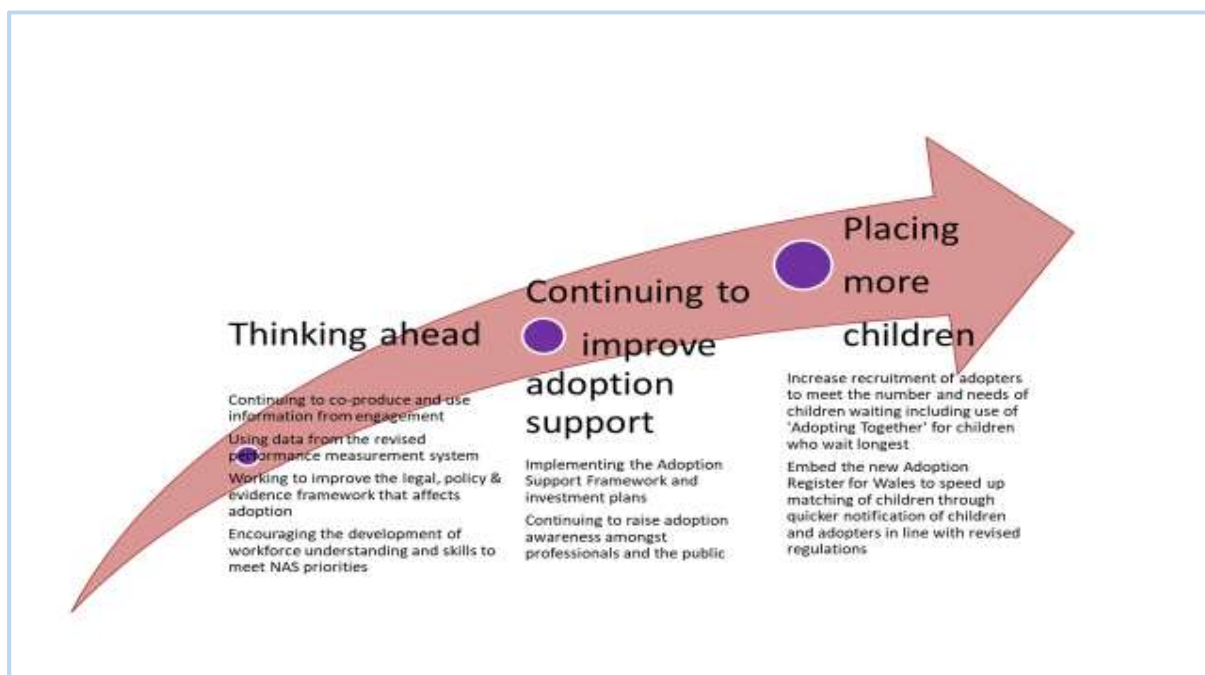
Thinking ahead

Continuing to co-produce and use information from engagement

Using data from the revised performance measurement system

Working to improve the legal, policy & evidence framework that affects adoption

Encouraging the development of workforce understanding and skills to meet NAS priorities

Continuing to improve adoption support

Implementing the Adoption Support Framework and investment plans

Continuing to raise adoption awareness amongst professionals and the public

Placing more children

Increase recruitment of adopters to meet the number and needs of children waiting including use of 'Adopting Together' for children who wait longest

Embed the new Adoption Register for Wales to speed up matching of children through quicker notification of children and adopters in line with revised regulations